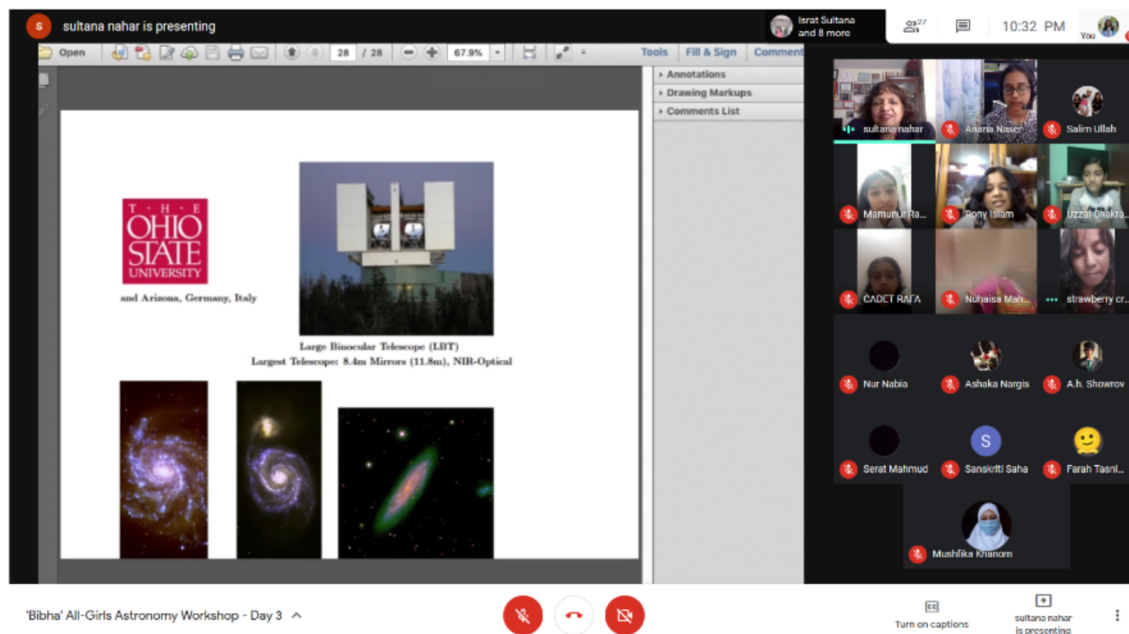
S sultana nahar is presenting

Israt Sultana and 8 more

27

10:32 PM

You

Open

28 / 28

67.9%

Tools Fill & Sign Comment

Annotations

Drawing Markups

Comments List

THE OHIO STATE UNIVERSITY

and Arizona, Germany, Italy

Large Binocular Telescope (LBT)
Largest Telescope: 8.4m Mirrors (11.8m), NIR-Optical

sultana nahar

Anania Naser

Salim Ullah

Mamunur Ra...

Rony Islam

Uzzal Chakra...

CADET RAFA

Nuhaisa Mah...

strawberry cr...

Nur Nabia

Ashaka Nargis

A.h. Showrov

Serat Mahmud

S

Sanskriti Saha

Farah Tasni...

Mushfika Khanom

'Bibha' All-Girls Astronomy Workshop - Day 3

Turn on captions

sultana nahar is presenting